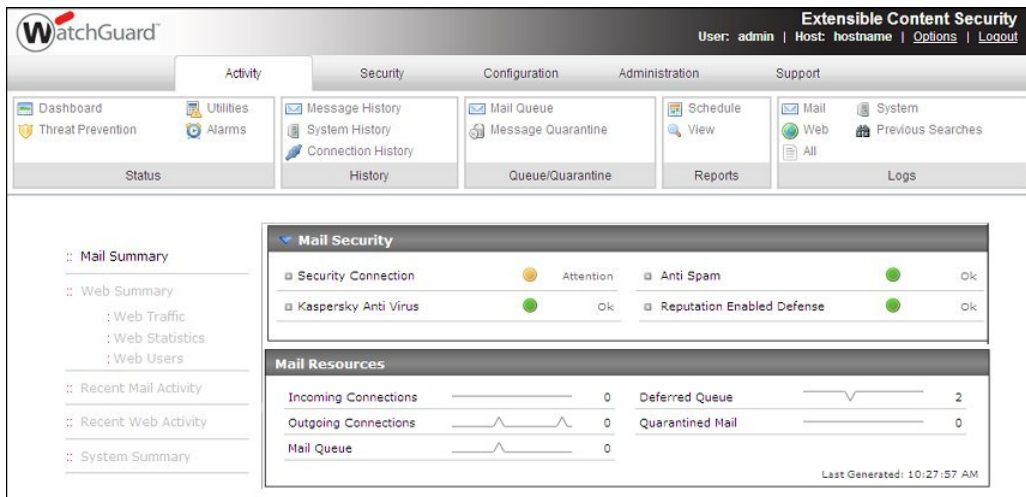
WatchGuard

Extensible Content Security
User: admin | Host: hostname | Options | Logout

Activity | Security | Configuration | Administration | Support

Dashboard
Threat Prevention
Utilities
Alarms
Status

Message History
System History
Connection History
History

Mail Queue
Message Quarantine
Queue/Quarantine

Schedule
View
Reports

Mail
Web
All
System
Previous Searches
Logs

:: Mail Summary
:: Web Summary
: Web Traffic
: Web Statistics
: Web Users
:: Recent Mail Activity
:: Recent Web Activity
:: System Summary

Mail Security

| | | | |
|---|---|---|---|
| Security Connection | Attention | Anti Spam | Ok |
| Kaspersky Anti Virus | Ok | Reputation Enabled Defense | Ok |

Mail Resources

| | | | |
|---|---|---|---|
| Incoming Connections | 0 | Deferred Queue | 2 |
| Outgoing Connections | 0 | Quarantined Mail | 0 |
| Mail Queue | 0 | | |

Last Generated: 10:27:57 AM